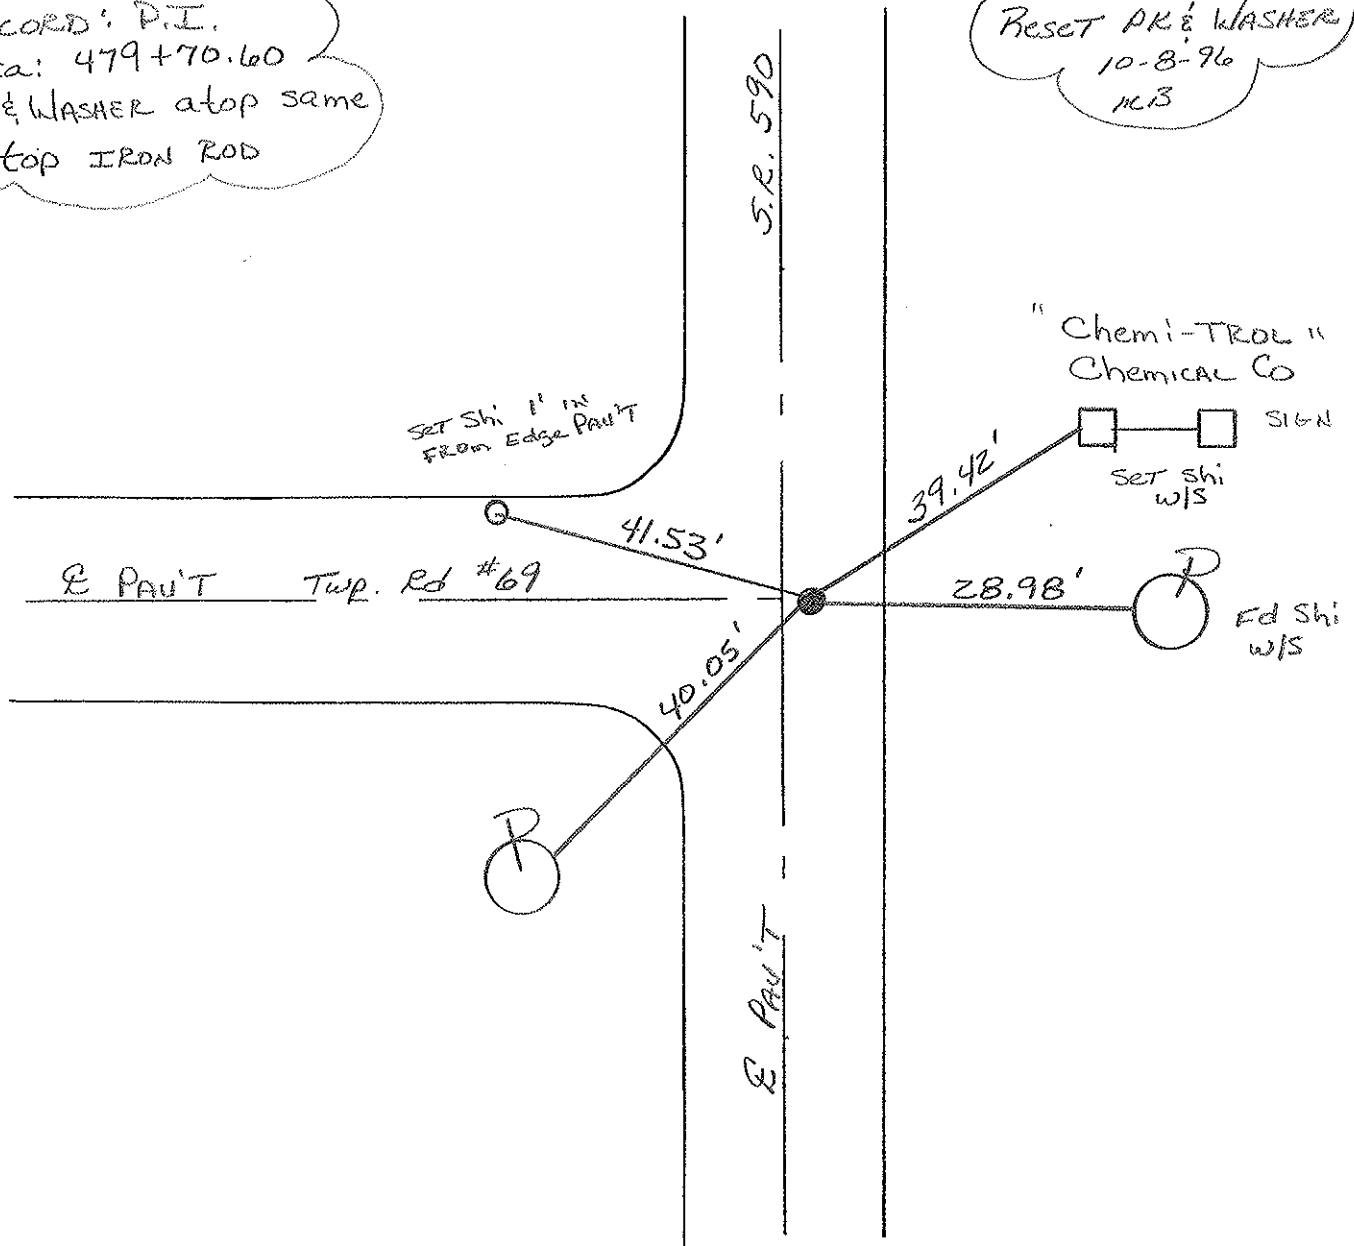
CORD: P.I.
a: 479+70.60
& WASHER atop same
top IRON ROD

RESET PK & WASHER
10-8-96
KB

S.R. 590

"Chemi-TROL"
Chemical Co

SIGN

Set Shi 1' in
From Edge Pav'T

Set Shi
w/S

39.42'

41.53'

℄ PAV'T Twp. Rd #69

28.98'

Fd Shi
w/S

40.05'

℄ PAV'T